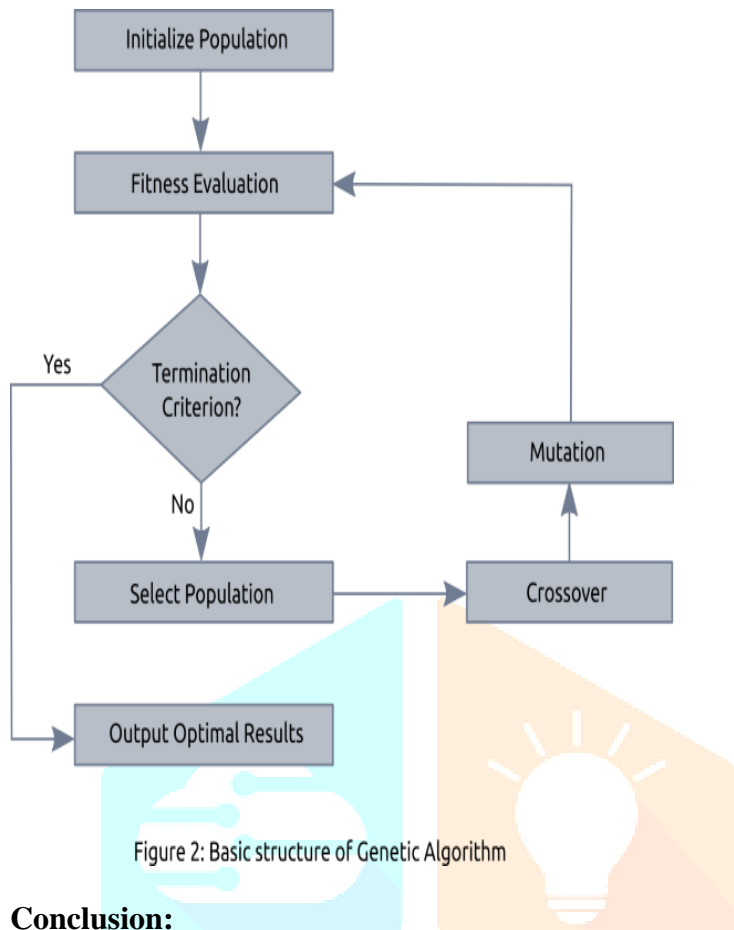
Initialize Population

Fitness Evaluation

Yes

Termination Criterion?

No

Mutation

Select Population

Crossover

Output Optimal Results

Figure 2: Basic structure of Genetic Algorithm

**Conclusion:**